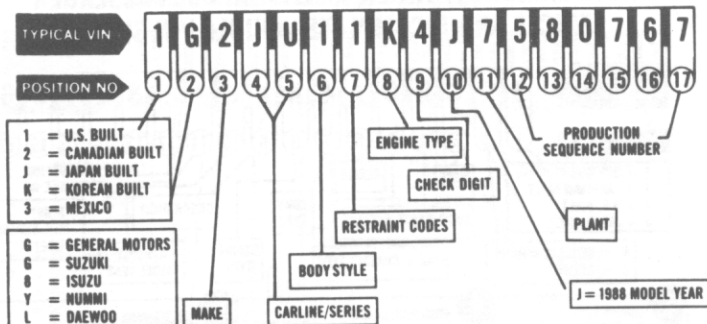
TYPICAL VIN 1 G 2 J U 1 1 K 4 J 7 5 8 0 7 6 7

POSITION NO 1 2 3 4 5 6 7 8 9 10 11 12 13 14 15 16 17

1 = U.S. BUILT
2 = CANADIAN BUILT
J = JAPAN BUILT
K = KOREAN BUILT
3 = MEXICO

G = GENERAL MOTORS
G = SUZUKI
8 = ISUZU
Y = NUMMI
L = DAEWOO

MAKE

CARLINE/SERIES

BODY STYLE

RESTRAINT CODES

ENGINE TYPE

CHECK DIGIT

PRODUCTION SEQUENCE NUMBER

PLANT

J = 1988 MODEL YEAR